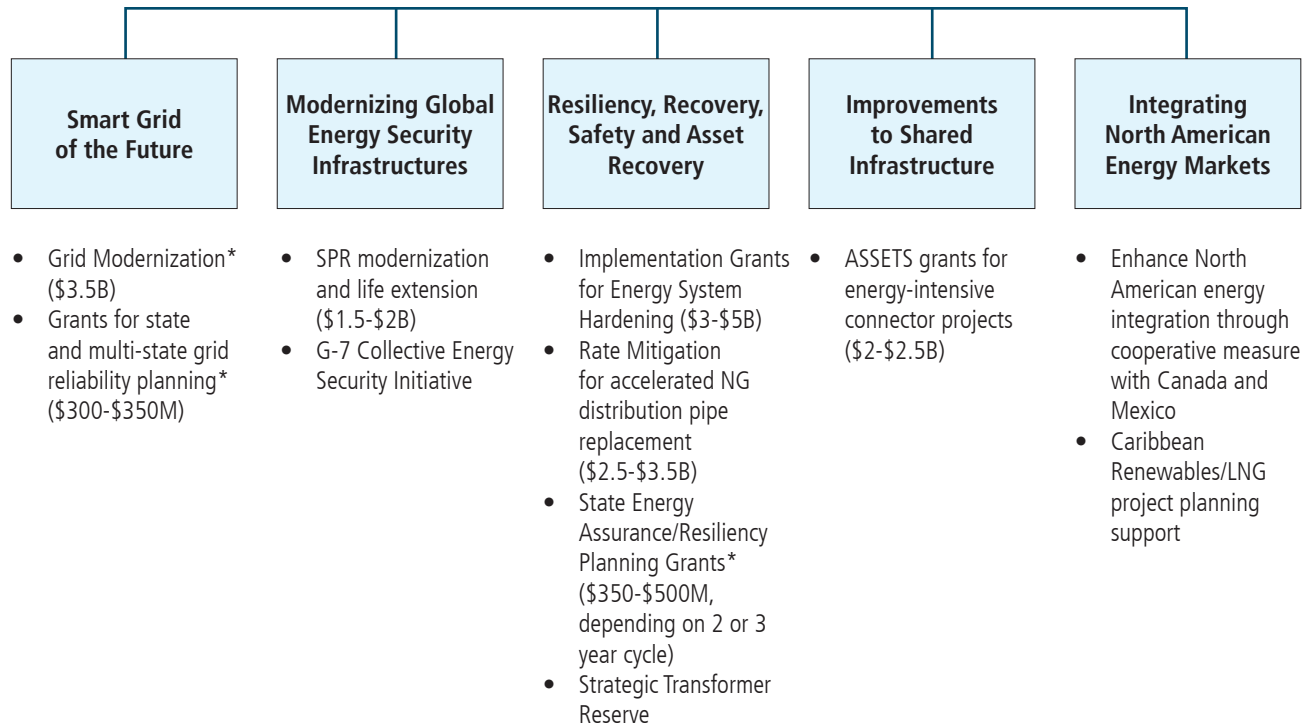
Smart Grid of the Future

- Grid Modernization* (\$3.5B)
- Grants for state and multi-state grid reliability planning* (\$300-\$350M)

Modernizing Global Energy Security Infrastructures

- SPR modernization and life extension (\$1.5-\$2B)
- G-7 Collective Energy Security Initiative

Resiliency, Recovery, Safety and Asset Recovery

- Implementation Grants for Energy System Hardening (\$3-\$5B)
- Rate Mitigation for accelerated NG distribution pipe replacement (\$2.5-\$3.5B)
- State Energy Assurance/Resiliency Planning Grants* (\$350-\$500M, depending on 2 or 3 year cycle)
- Strategic Transformer Reserve

Improvements to Shared Infrastructure

- ASSETS grants for energy-intensive connector projects (\$2-\$2.5B)

Integrating North American Energy Markets

- Enhance North American energy integration through cooperative measure with Canada and Mexico
- Caribbean Renewables/LNG project planning support